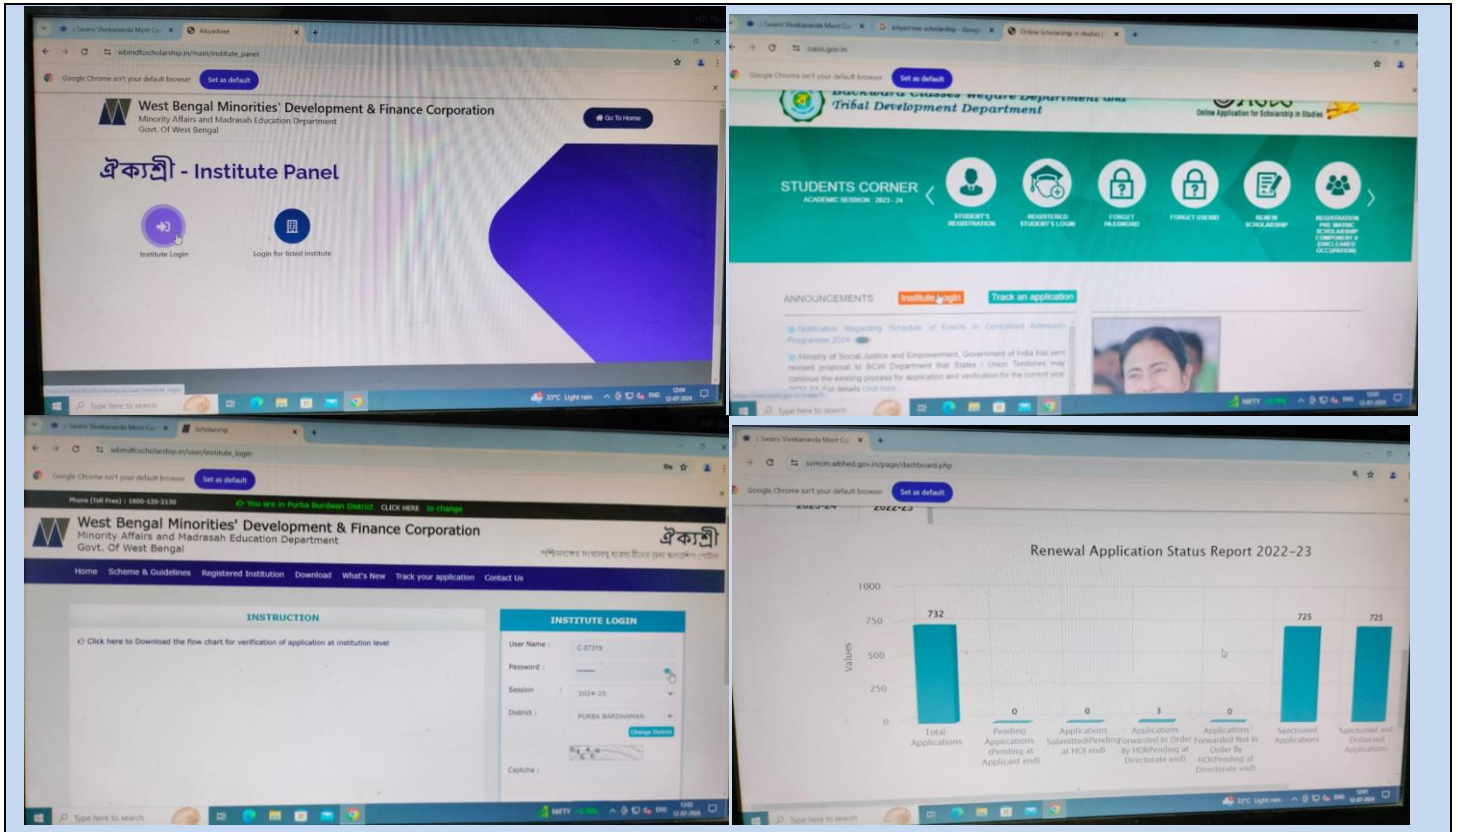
Swami Vivekananda Merit Cu × Aikyashree × +

wbmdfcscholarship.in/main/institute_panel

Google Chrome isn't your default browser Set as default

West Bengal Minorities' Development & Finance Corporation
Minority Affairs and Madrasah Education Department
Govt. Of West Bengal

Go To Home

ঐক্যশ্রী - Institute Panel

Institute Login

Login for listed Institute

Type here to search

33°C Light rain ENG 12:04 12-07-2024

Swami Vivekananda Merit Cu × aikyashree scholarship - Google × Online Scholarship in studies × +

oasis.gov.in

Google Chrome isn't your default browser Set as default

Backward Classes Welfare Department and Tribal Development Department

Online Application for Scholarship in Studies

STUDENTS CORNER
ACADEMIC SESSION : 2023 - 24

STUDENT'S REGISTRATION

REGISTERED STUDENT'S LOGIN

FORGET PASSWORD

FORGET OASIS ID

RENEW SCHOLARSHIP

REGISTRATION PRE MATRIC SCHOLARSHIP COMPONENT II (UNCLEAN OCCUPATION)

ANNOUNCEMENTS

Institute Login

Track an application

Notification Regarding Schedule of Events in Centralised Admission Programme 2024

Ministry of Social Justice and Empowerment, Government of India has sent revised proposal to BCW Department that States / Union Territories may continue the existing process for application and verification for the current year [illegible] For details click here.

Type here to search

NIFTY ENG 12:07 12-07-2024

Swami Vivekananda Merit Cu × Scholarship × +

wbmdfcscholarship.in/user/institute_login

Google Chrome isn't your default browser Set as default

Phone (Toll Free) : 1800-120-2130

You are in Purba Burdwan District CLICK HERE to change

West Bengal Minorities' Development & Finance Corporation
Minority Affairs and Madrasah Education Department
Govt. Of West Bengal

ঐক্যশ্রী

পশ্চিমবঙ্গের সংখ্যালঘু ছাত্রছাত্রীদের জন্য স্কলারশিপ পোর্টাল

Home Scheme & Guidelines Registered Institution Download What's New Track your application Contact Us

INSTRUCTION

Click here to Download the flow chart for verification of application at institution level

INSTITUTE LOGIN

User Name : C-07319

Password : ........

Session : 2024-25

District : PURBA BARDHAMAN

Change District

Captcha :

Type here to search

NIFTY ENG 12:02 12-07-2024

Swami Vivekananda Merit Cu × +

svmcm.wbhed.gov.in/page/dashboard.php

Google Chrome isn't your default browser Set as default

2023-24 2022-23

Renewal Application Status Report 2022-23

| | Values |
|---|---|
| Total Applications | 732 |
| Pending Applications (Pending at Applicant end) | 0 |
| Applications Submitted(Pending at HOI end) | 0 |
| Applications Forwarded In Order By HOI(Pending at Directorate end) | 3 |
| Applications Forwarded Not In Order By HOI(Pending at Directorate end) | 0 |
| Sanctioned Applications | 725 |
| Sanctioned and Disbursed Applications | 725 |

1000 750 500 250 0

Type here to search

33°C Light rain ENG 12:07 12-07-2024